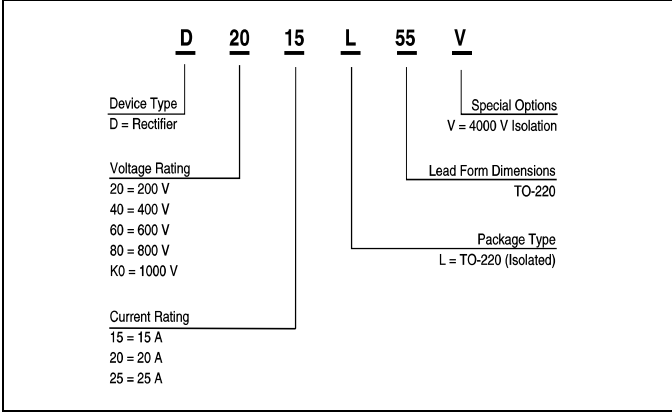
D 20 15 L 55 V

Device Type
D = Rectifier

Voltage Rating
20 = 200 V
40 = 400 V
60 = 600 V
80 = 800 V
K0 = 1000 V

Current Rating
15 = 15 A
20 = 20 A
25 = 25 A

Special Options
V = 4000 V Isolation

Lead Form Dimensions
TO-220

Package Type
L = TO-220 (Isolated)